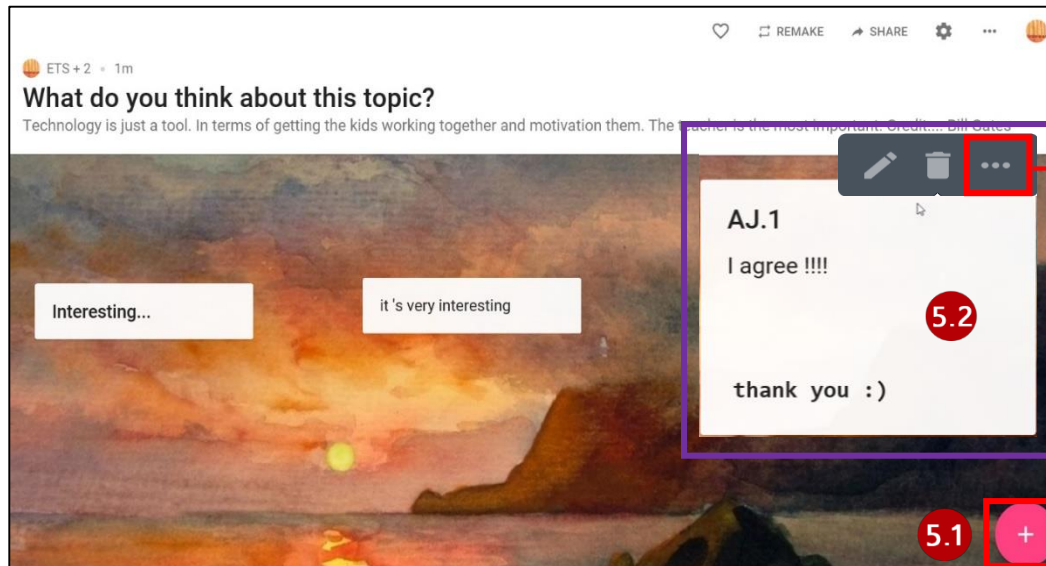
REMAKE SHARE ···

ETS + 2 • 1m

What do you think about this topic?

Technology is just a tool. In terms of getting the kids working together and motivation them. The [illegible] is the most important. Credit.... Bill Gates

Interesting...

it 's very interesting

AJ.1

I agree !!!!

5.2

thank you :)

5.1

+